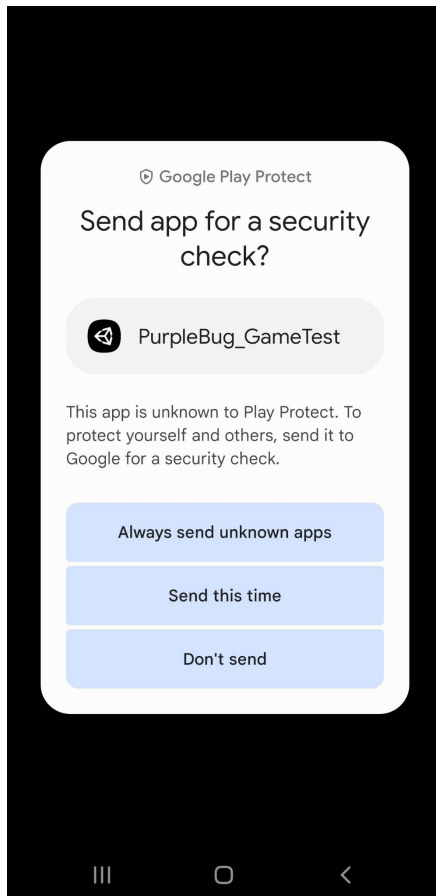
Google Play Protect

Send app for a security check?

PurpleBug_GameTest

This app is unknown to Play Protect. To protect yourself and others, send it to Google for a security check.

Always send unknown apps

Send this time

Don't send